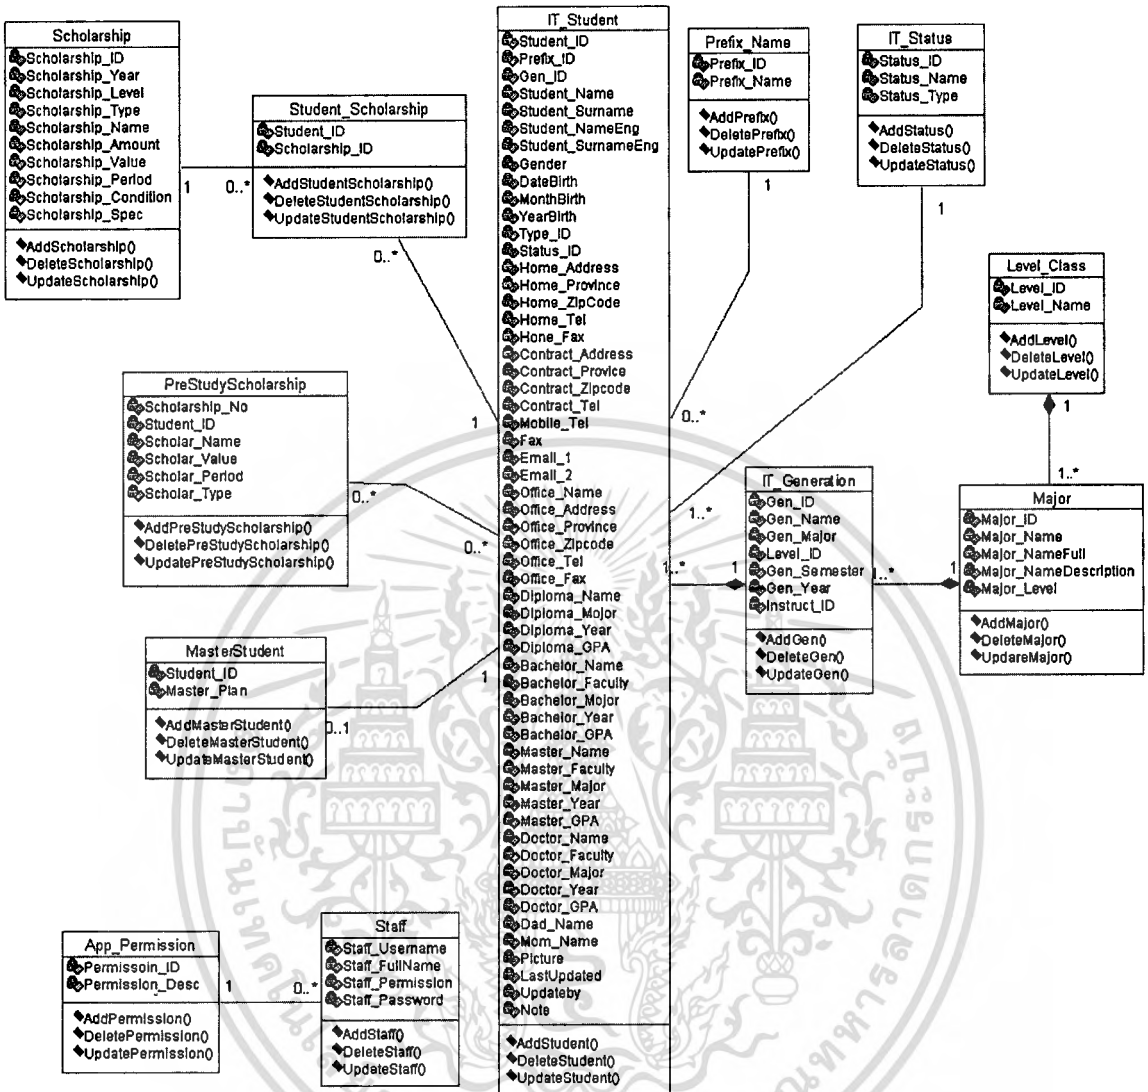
Scholarship
Scholarship_ID
Scholarship_Year
Scholarship_Level
Scholarship_Type
Scholarship_Name
Scholarship_Amount
Scholarship_Value
Scholarship_Period
Scholarship_Condition
Scholarship_Spec
AddScholarship()
DeleteScholarship()
UpdateScholarship()

1 0..*

Student_Scholarship
Student_ID
Scholarship_ID
AddStudentScholarship()
DeleteStudentScholarship()
UpdateStudentScholarship()

0..*

IT_Student
Student_ID
Prefix_ID
Gen_ID
Student_Name
Student_Surname
Student_NameEng
Student_SurnameEng
Gender
DateBirth
MonthBirth
YearBirth
Type_ID
Status_ID
Home_Address
Home_Province
Home_ZipCode
Home_Tel
Hone_Fax
Contract_Address
Contract_Provice
Contract_Zipcode
Contract_Tel
Mobile_Tel
Fax
Email_1
Email_2
Office_Name
Office_Address
Office_Province
Office_Zipcode
Office_Tel
Office_Fax
Diploma_Name
Diploma_Mojor
Diploma_Year
Diploma_GPA
Bachelor_Name
Bachelor_Faculty
Bachelor_Mojor
Bachelor_Year
Bachelor_GPA
Master_Name
Master_Faculty
Master_Major
Master_Year
Master_GPA
Doctor_Name
Doctor_Faculty
Doctor_Major
Doctor_Year
Doctor_GPA
Dad_Name
Mom_Name
Picture
LastUpdated
Updateby
Note
AddStudent()
DeleteStudent()
UpdateStudent()

Prefix_Name
Prefix_ID
Prefix_Name
AddPrefix()
DeletePrefix()
UpdatePrefix()

1

IT_Status
Status_ID
Status_Name
Status_Type
AddStatus()
DeleteStatus()
UpdateStatus()

1

Level_Class
Level_ID
Level_Name
AddLevel()
DeleteLevel()
UpdateLevel()

1

1..*

PreStudyScholarship
Scholarship_No
Student_ID
Scholar_Name
Scholar_Value
Scholar_Period
Scholar_Type
AddPreStudyScholarship()
DeletePreStudyScholarship()
UpdatePreStudyScholarship()

1

0..*

0..*

0..*

1..*

IT_Generation
Gen_ID
Gen_Name
Gen_Major
Level_ID
Gen_Semester
Gen_Year
Instruct_ID
AddGen()
DeleteGen()
UpdateGen()

1..* 1 1..* 1

Major
Major_ID
Major_Name
Major_NameFull
Major_NameDescription
Major_Level
AddMajor()
DeleteMajor()
UpdareMajor()

MasterStudent
Student_ID
Master_Plan
AddMasterStudent()
DeleteMasterStudent()
UpdateMasterStudent()

1

0..1

App_Permission
Permissoin_ID
Permission_Desc
AddPermission()
DeletePermission()
UpdatePermission()

1 0..*

Staff
Staff_Username
Staff_FullName
Staff_Permission
Staff_Password
AddStaff()
DeleteStaff()
UpdateStaff()